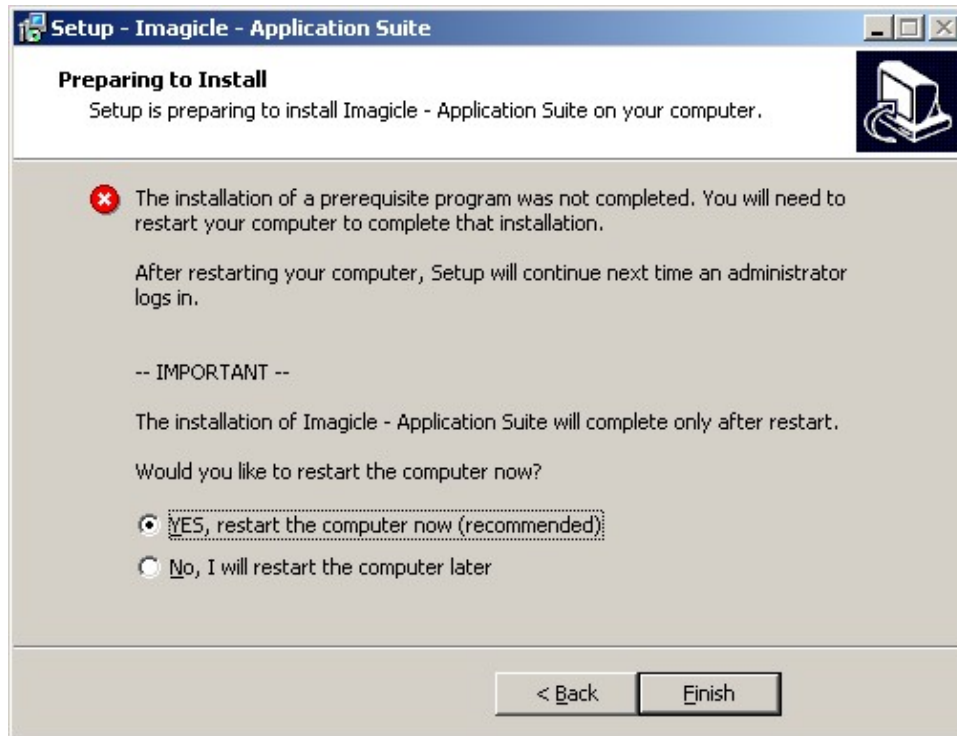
Setup - Imagicle - Application Suite

Preparing to Install
Setup is preparing to install Imagicle - Application Suite on your computer.

The installation of a prerequisite program was not completed. You will need to restart your computer to complete that installation.

After restarting your computer, Setup will continue next time an administrator logs in.

-- IMPORTANT --

The installation of Imagicle - Application Suite will complete only after restart.

Would you like to restart the computer now?

YES, restart the computer now (recommended)

No, I will restart the computer later

< Back

Finish